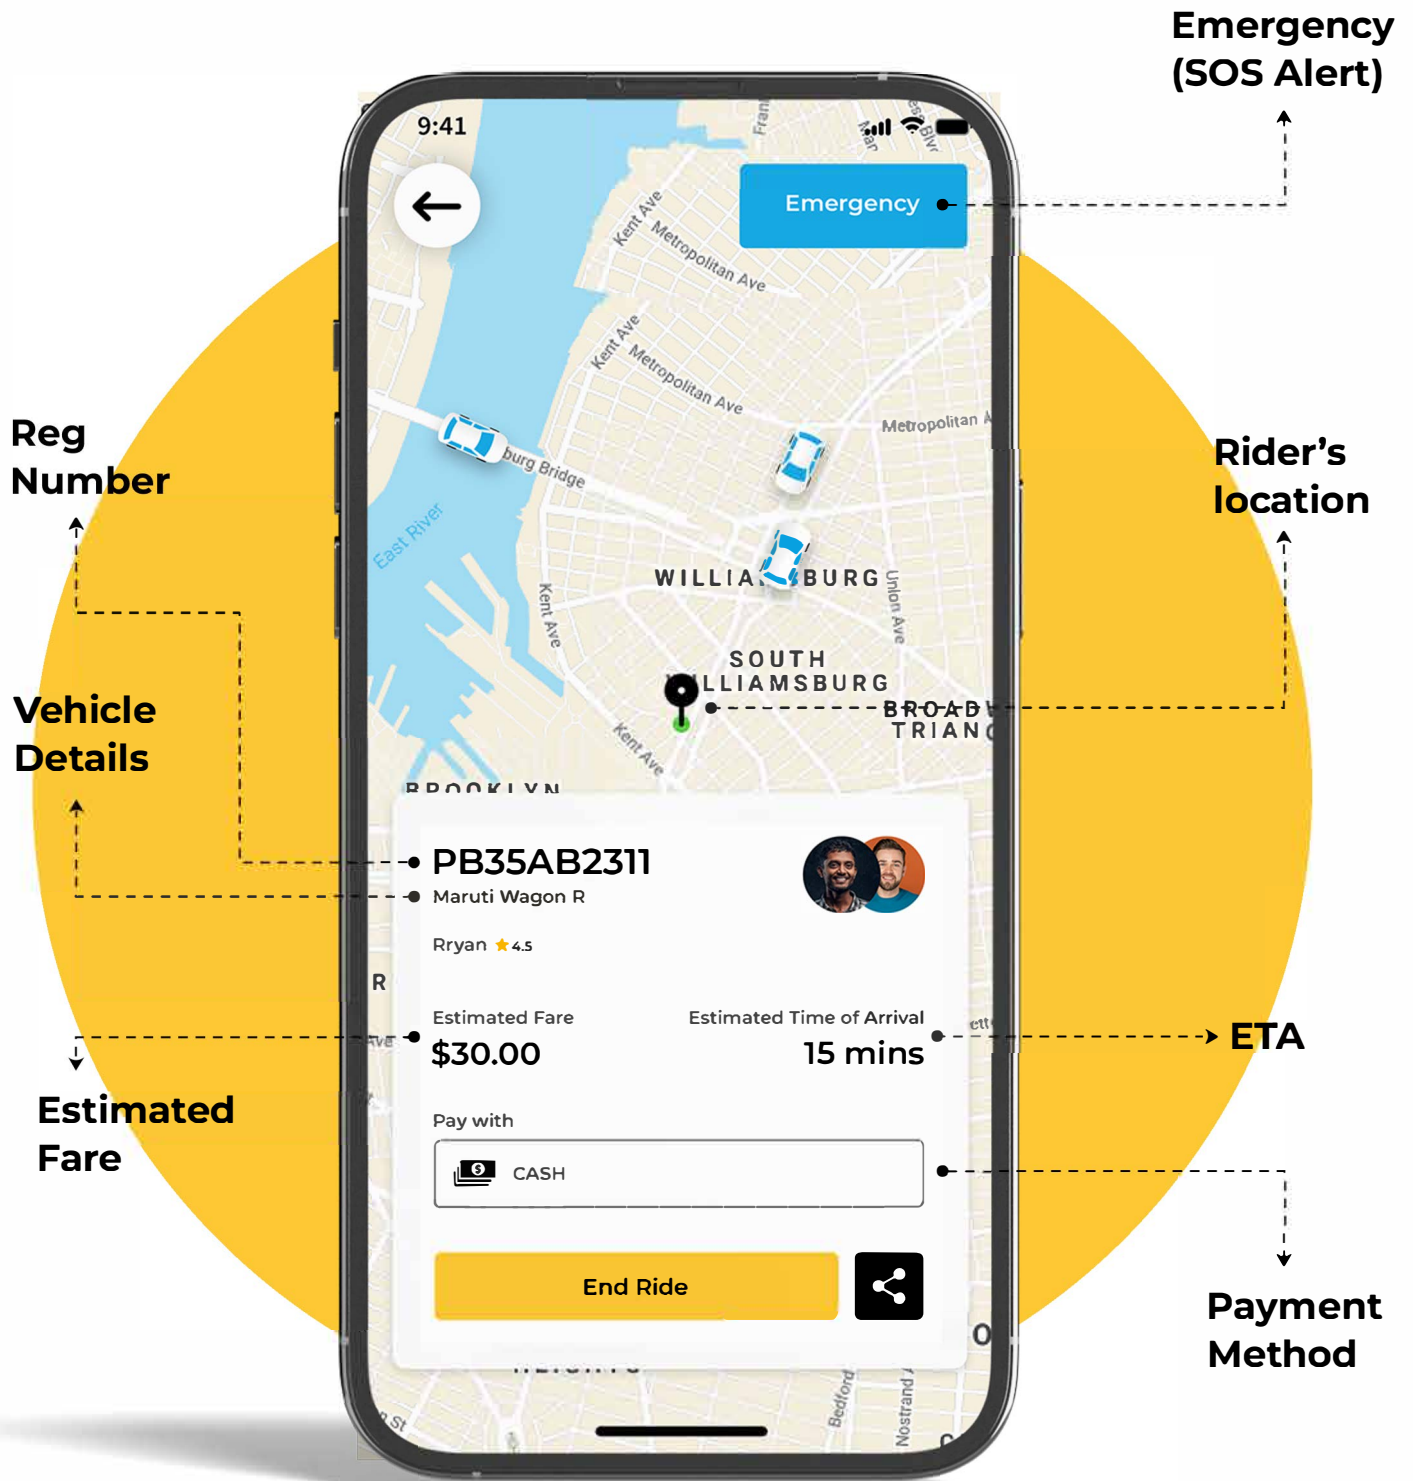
Emergency (SOS Alert)

Reg Number

Vehicle Details

Estimated Fare

Rider's location

ETA

Payment Method

9:41

Emergency

Kent Ave
Metropolitan Ave
Kent Ave
Metropolitan Ave
Metropolitan A
burg Bridge
East River
WILLIA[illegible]BURG
Union Ave
Kent Ave
SOUTH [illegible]LLIAMSBURG
BROAD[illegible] TRIAN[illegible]
Kent Ave
BROOKLYN

PB35AB2311
Maruti Wagon R
Rryan 4.5

Estimated Fare
$30.00
Estimated Time of Arrival
15 mins

Pay with
CASH

End Ride

Bedford
Nostrand